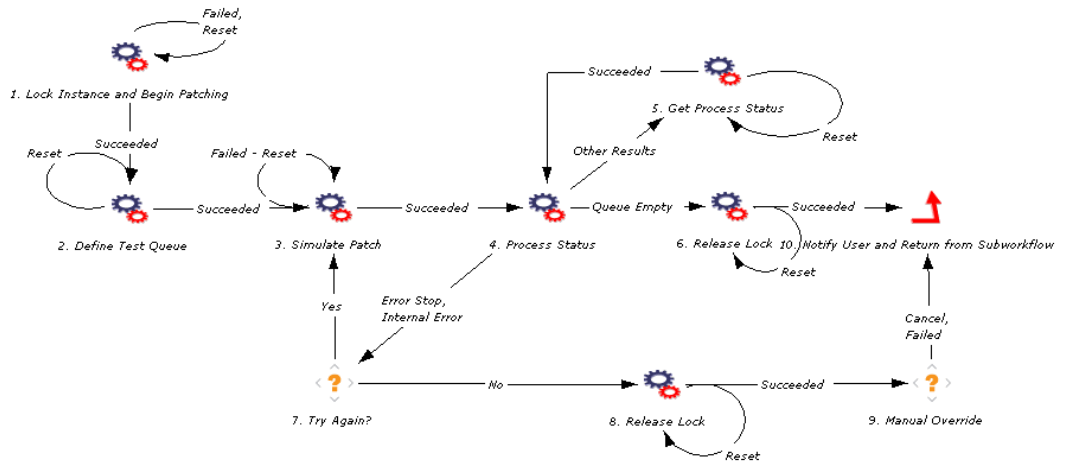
Failed, Reset

1. Lock Instance and Begin Patching

Succeeded

Reset

2. Define Test Queue

Succeeded

Failed - Reset

3. Simulate Patch

Succeeded

Succeeded

5. Get Process Status

Reset

Other Results

4. Process Status

Queue Empty

6. Release Lock

Succeeded

10. Notify User and Return from Subworkflow

Reset

Error Stop, Internal Error

Yes

Cancel, Failed

?

No

Succeeded

?

7. Try Again?

8. Release Lock

9. Manual Override

Reset